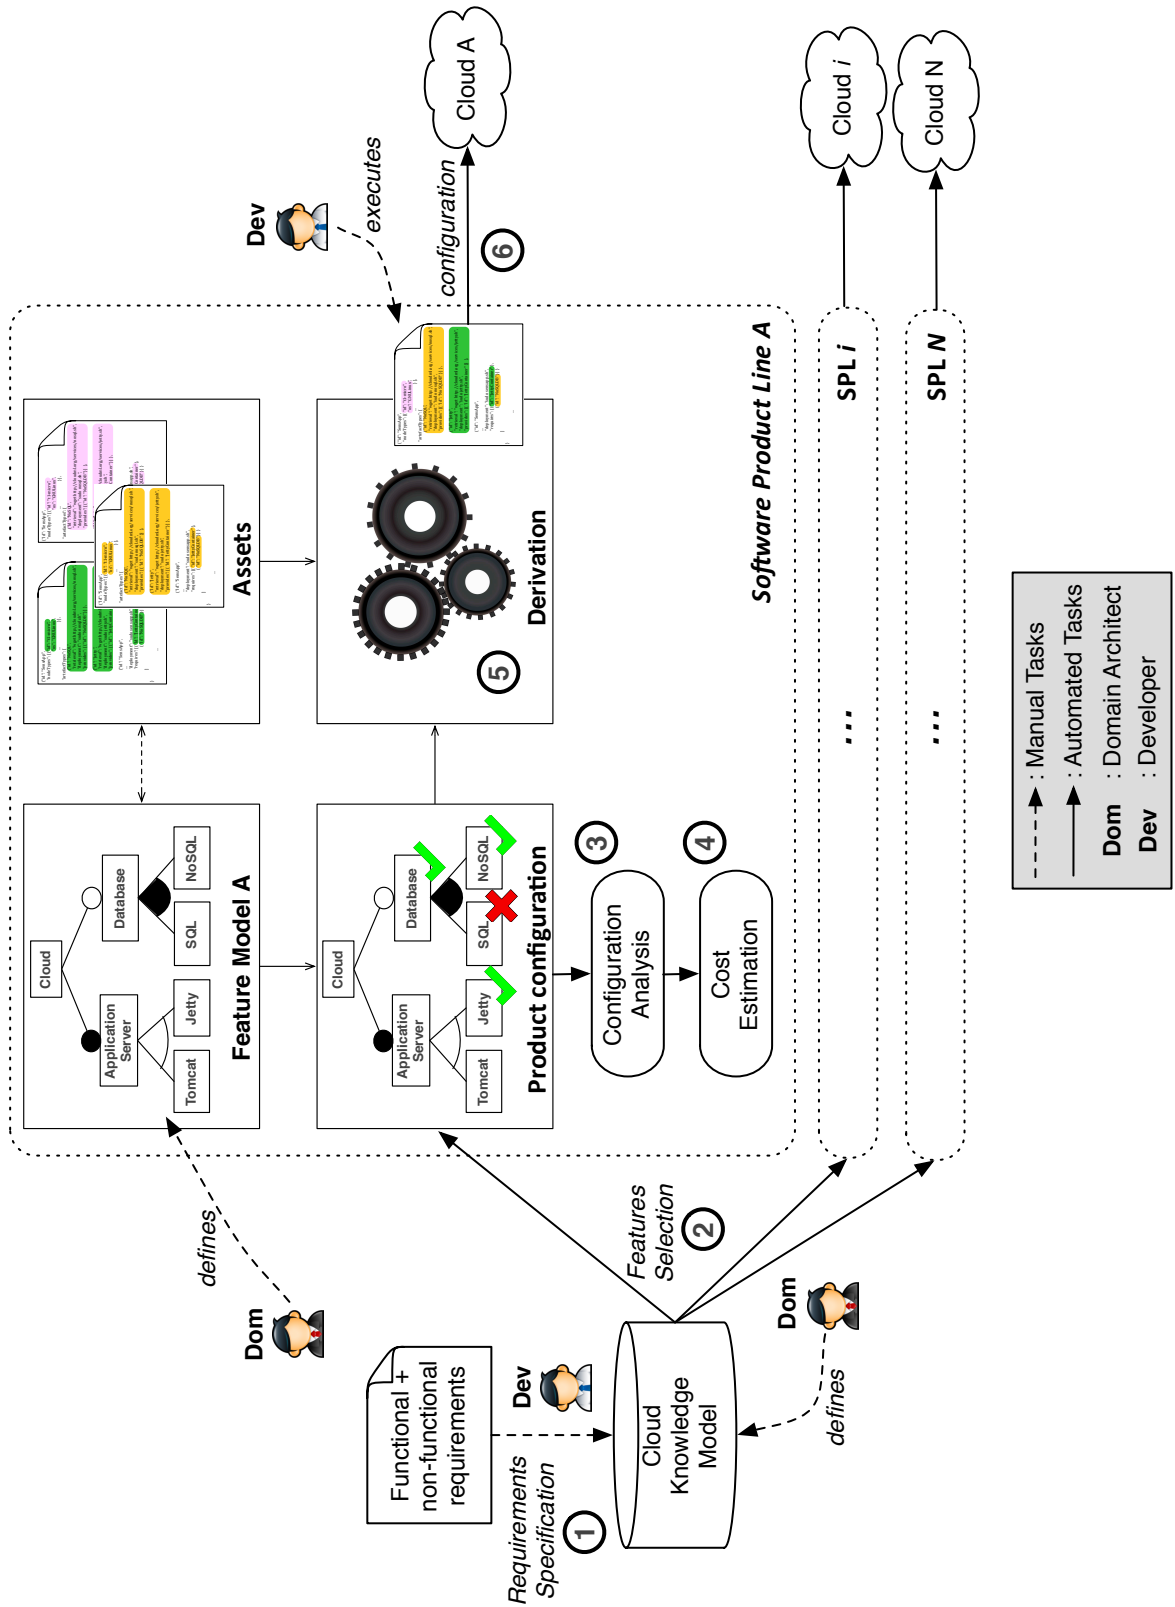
Cloud A
Cloud $i$
Cloud N
executes
Dev
configuration
6
Software Product Line A
SPL $i$
SPL N
Assets
Derivation
5
Feature Model A
Cloud
Application Server
Database
Tomcat
Jetty
SQL
NoSQL
Product configuration
Cloud
Application Server
Database
Tomcat
Jetty
SQL
NoSQL
3
Configuration Analysis
4
Cost Estimation
...
...
: Manual Tasks
: Automated Tasks
Dom : Domain Architect
Dev : Developer
defines
Dom
Features Selection
2
Dom
defines
Functional + non-functional requirements
Dev
Cloud Knowledge Model
Requirements Specification
1